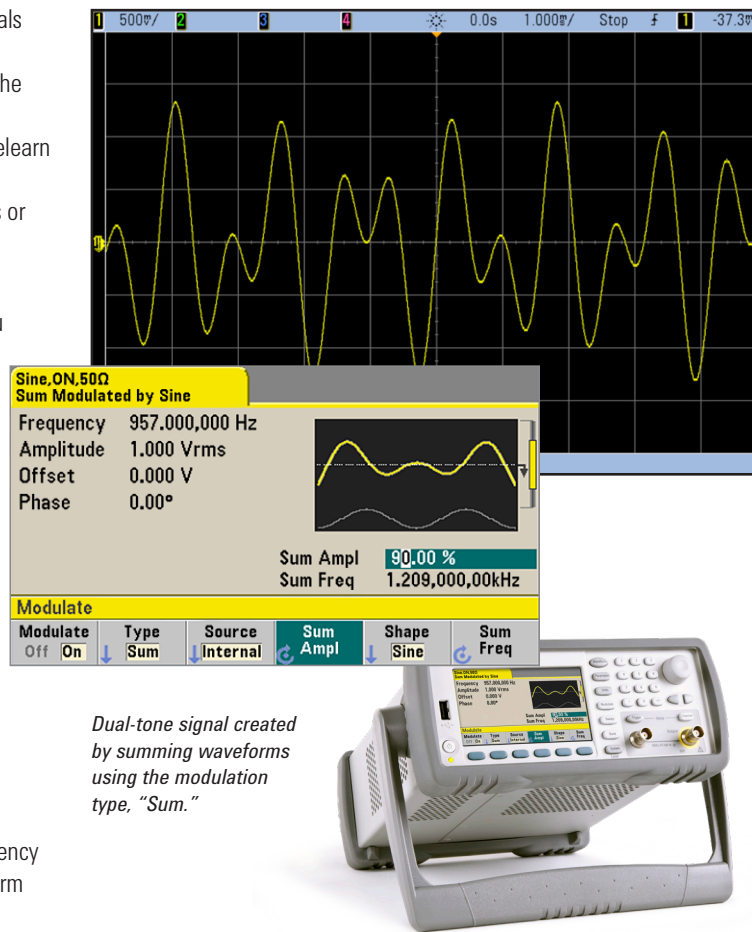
als

he

elearn

s or

ency

rm

1 500mV/ 2 3 4 0.0s 1.000ms/ Stop 1 -37.3mV

Sine,ON,50Ω
Sum Modulated by Sine

Frequency 957.000,000 Hz
Amplitude 1.000 Vrms
Offset 0.000 V
Phase 0.00°

Sum Ampl 90.00 %
Sum Freq 1.209,000,00kHz

Modulate

| Modulate Off On | Type Sum | Source Internal | Sum Ampl | Shape Sine | Sum Freq |
|---|---|---|---|---|---|

Dual-tone signal created by summing waveforms using the modulation type, "Sum."